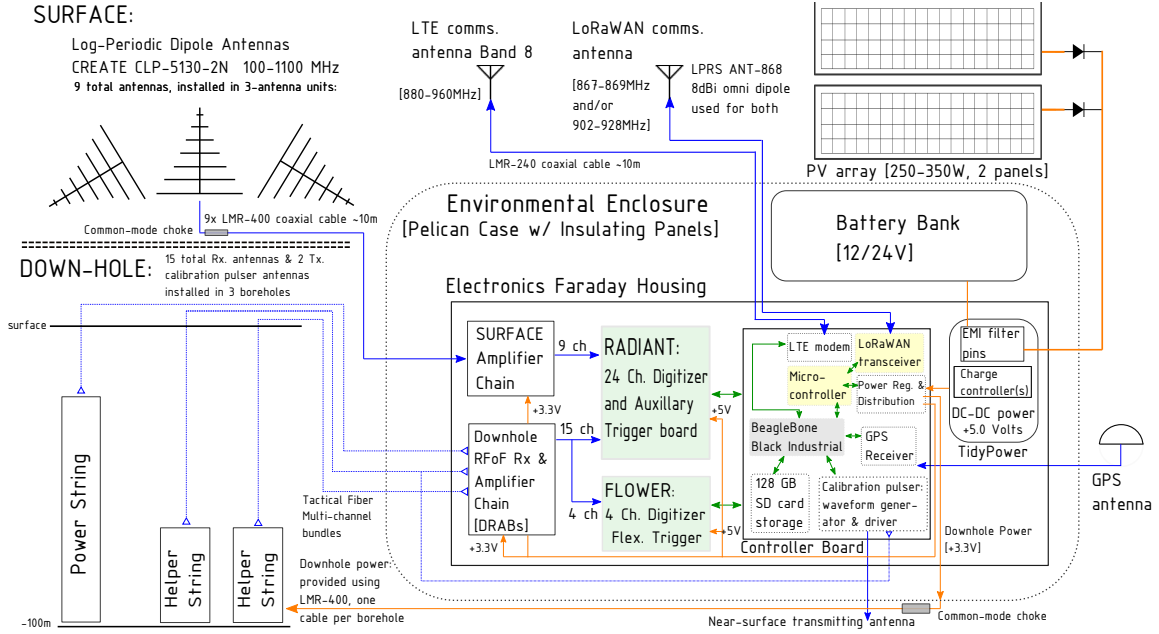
SURFACE:

Log-Periodic Dipole Antennas
CREATE CLP-5130-2N 100-1100 MHz
9 total antennas, installed in 3-antenna units:

LTE comms. antenna Band 8
[880-960MHz]

LoRaWAN comms. antenna
[867-869MHz and/or 902-928MHz]

LPRS ANT-868 8dBi omni dipole used for both

PV array [250-350W, 2 panels]

LMR-240 coaxial cable ~10m

Common-mode choke

9x LMR-400 coaxial cable ~10m

Environmental Enclosure
[Pelican Case w/ Insulating Panels]

Battery Bank
[12/24V]

DOWN-HOLE: 15 total Rx. antennas & 2 Tx. calibration pulser antennas installed in 3 boreholes

Electronics Faraday Housing

surface

SURFACE Amplifier Chain

9 ch

RADIANT:
24 Ch. Digitizer and Auxillary Trigger board

+3.3V

+5V

Downhole RFoF Rx & Amplifier Chain [DRABs]

15 ch

4 ch

FLOWER:
4 Ch. Digitizer Flex. Trigger

+5V

+3.3V

LTE modem

LoRaWAN transceiver

Micro-controller

Power Reg. & Distribution

BeagleBone Black Industrial

GPS Receiver

128 GB SD card storage

Calibration pulser: waveform generator & driver

Controller Board

EMI filter pins

Charge controller(s)

DC-DC power +5.0 Volts

TidyPower

GPS antenna

Power String

Helper String

Helper String

Tactical Fiber Multi-channel bundles

Downhole power: provided using LMR-400, one cable per borehole

Downhole Power [+3.3V]

~100m

Near-surface transmitting antenna

Common-mode choke